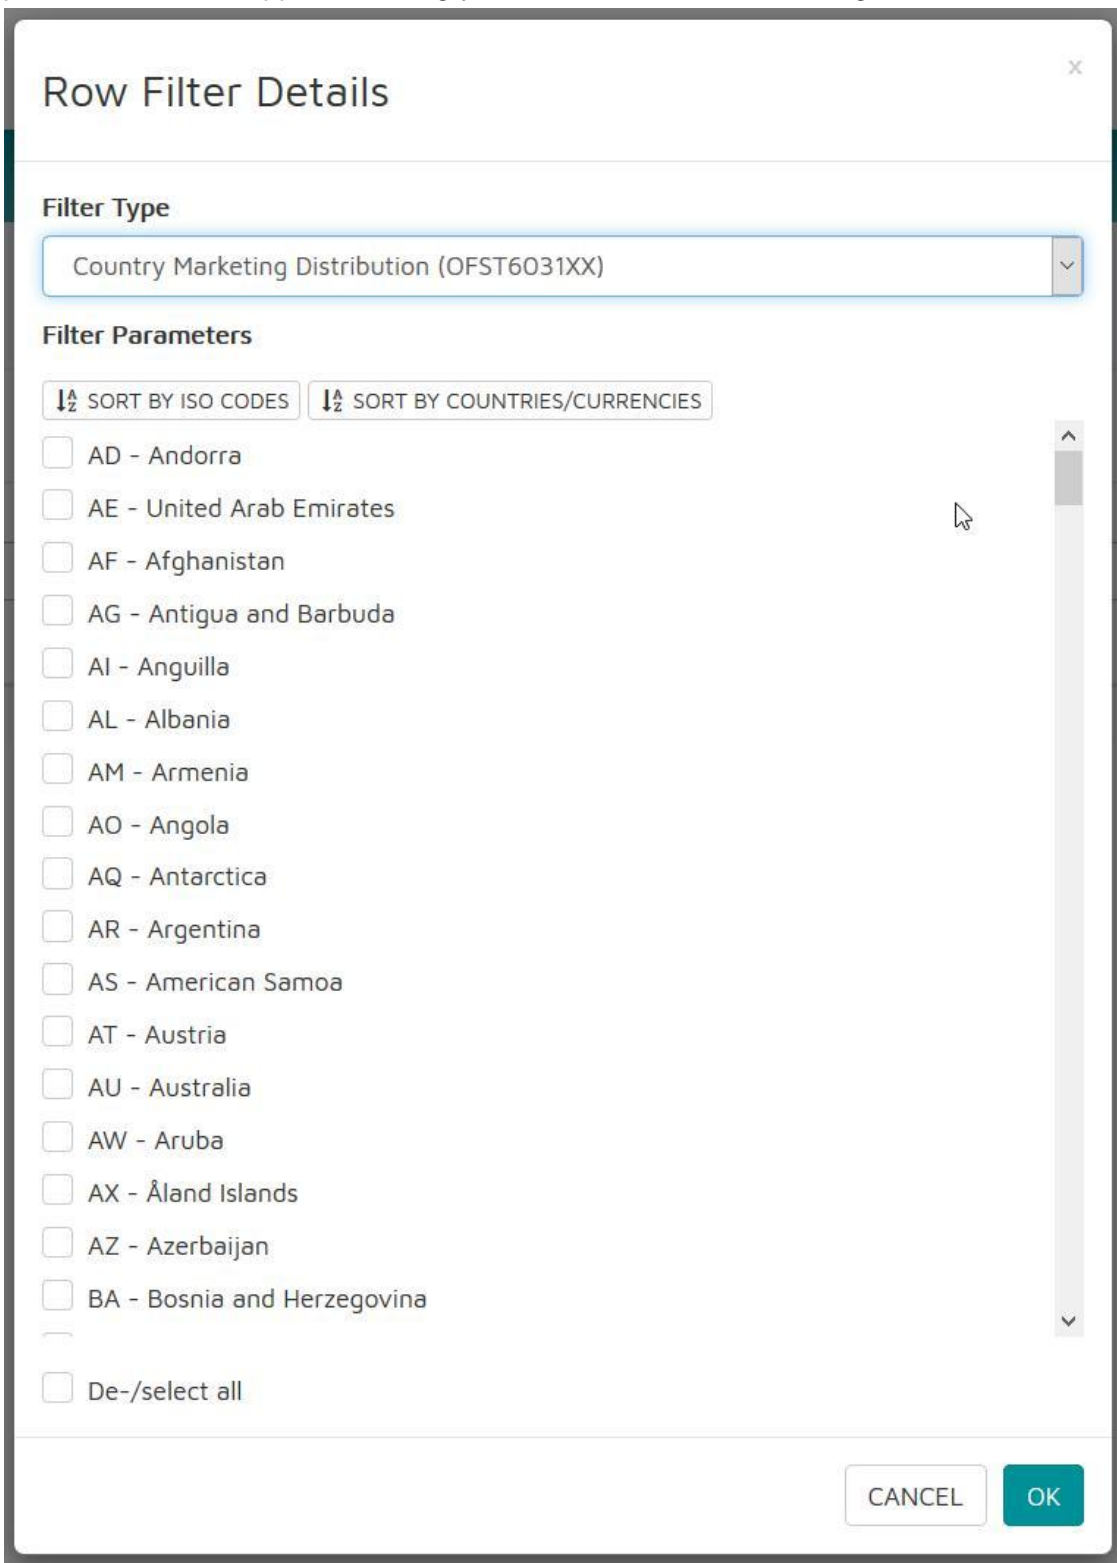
Row Filter Details

×

Filter Type

Country Marketing Distribution (OFST6031XX)

Filter Parameters

SORT BY ISO CODES

SORT BY COUNTRIES/CURRENCIES

AD - Andorra
AE - United Arab Emirates
AF - Afghanistan
AG - Antigua and Barbuda
AI - Anguilla
AL - Albania
AM - Armenia
AO - Angola
AQ - Antarctica
AR - Argentina
AS - American Samoa
AT - Austria
AU - Australia
AW - Aruba
AX - Åland Islands
AZ - Azerbaijan
BA - Bosnia and Herzegovina

De-/select all

CANCEL

OK